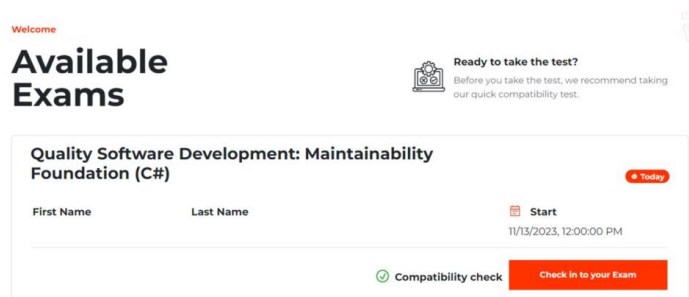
Welcome

Available Exams

Ready to take the test?

Before you take the test, we recommend taking our quick compatibility test.

Quality Software Development: Maintainability Foundation (C#)

Today

First Name

Last Name

Start

11/13/2023, 12:00:00 PM

Compatibility check

Check in to your Exam